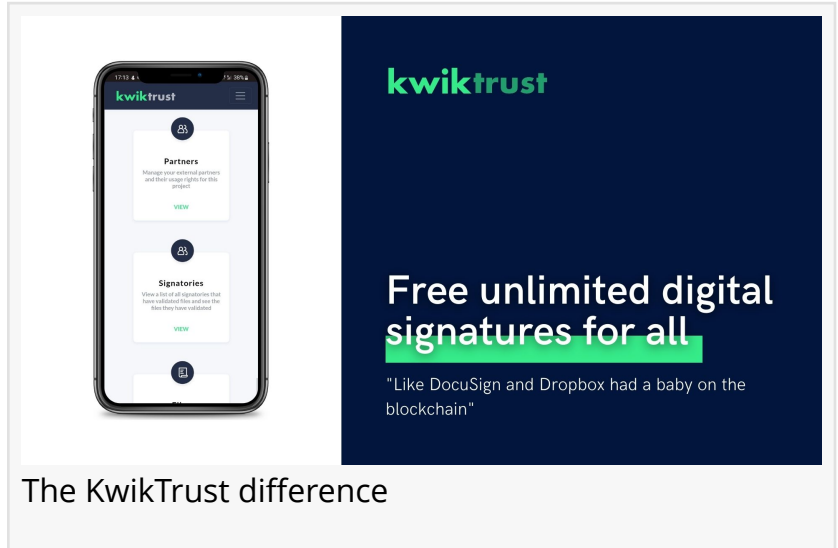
17:13 | 38%

kwiktrust

Partners

Manage your external partners and their usage rights for this project

VIEW

Signatories

View a list of all signatories that have validated files and see the files they have validated

VIEW

kwiktrust

Free unlimited digital signatures for all

"Like DocuSign and Dropbox had a baby on the blockchain"

The KwikTrust difference